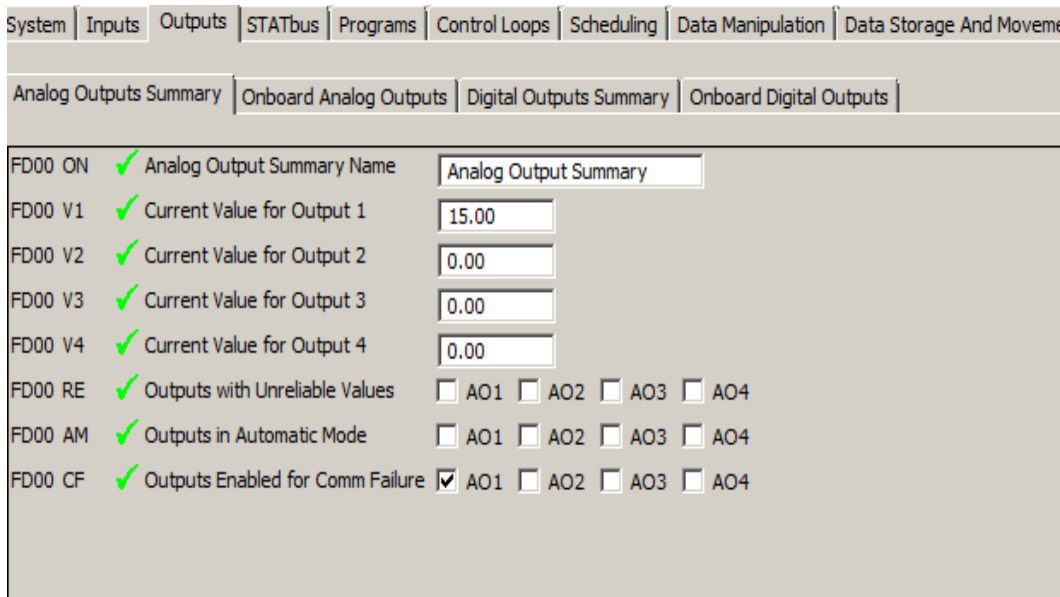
System | Inputs | Outputs | STATbus | Programs | Control Loops | Scheduling | Data Manipulation | Data Storage And Moveme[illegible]

Analog Outputs Summary | Onboard Analog Outputs | Digital Outputs Summary | Onboard Digital Outputs

| | | |
|---|---|---|
| FD00 ON | Analog Output Summary Name | Analog Output Summary |
| FD00 V1 | Current Value for Output 1 | 15.00 |
| FD00 V2 | Current Value for Output 2 | 0.00 |
| FD00 V3 | Current Value for Output 3 | 0.00 |
| FD00 V4 | Current Value for Output 4 | 0.00 |
| FD00 RE | Outputs with Unreliable Values | ☐ AO1 ☐ AO2 ☐ AO3 ☐ AO4 |
| FD00 AM | Outputs in Automatic Mode | ☐ AO1 ☐ AO2 ☐ AO3 ☐ AO4 |
| FD00 CF | Outputs Enabled for Comm Failure | ☑ AO1 ☐ AO2 ☐ AO3 ☐ AO4 |